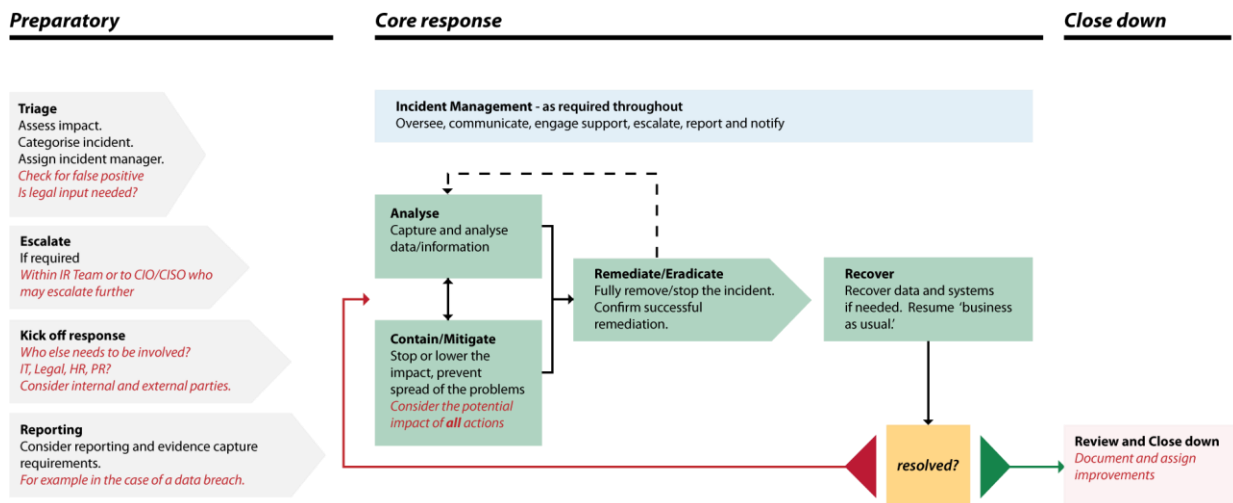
Preparatory

Core response

Close down

Triage
Assess impact.
Categorise incident.
Assign incident manager.
Check for false positive
Is legal input needed?

Escalate
If required
Within IR Team or to CIO/CISO who may escalate further

Kick off response
Who else needs to be involved?
IT, Legal, HR, PR?
Consider internal and external parties.

Reporting
Consider reporting and evidence capture requirements.
For example in the case of a data breach.

Incident Management - as required throughout
Oversee, communicate, engage support, escalate, report and notify

Analyse
Capture and analyse data/information

Contain/Mitigate
Stop or lower the impact, prevent spread of the problems
Consider the potential impact of all actions

Remediate/Eradicate
Fully remove/stop the incident. Confirm successful remediation.

Recover
Recover data and systems if needed. Resume 'business as usual.'

resolved?

Review and Close down
Document and assign improvements